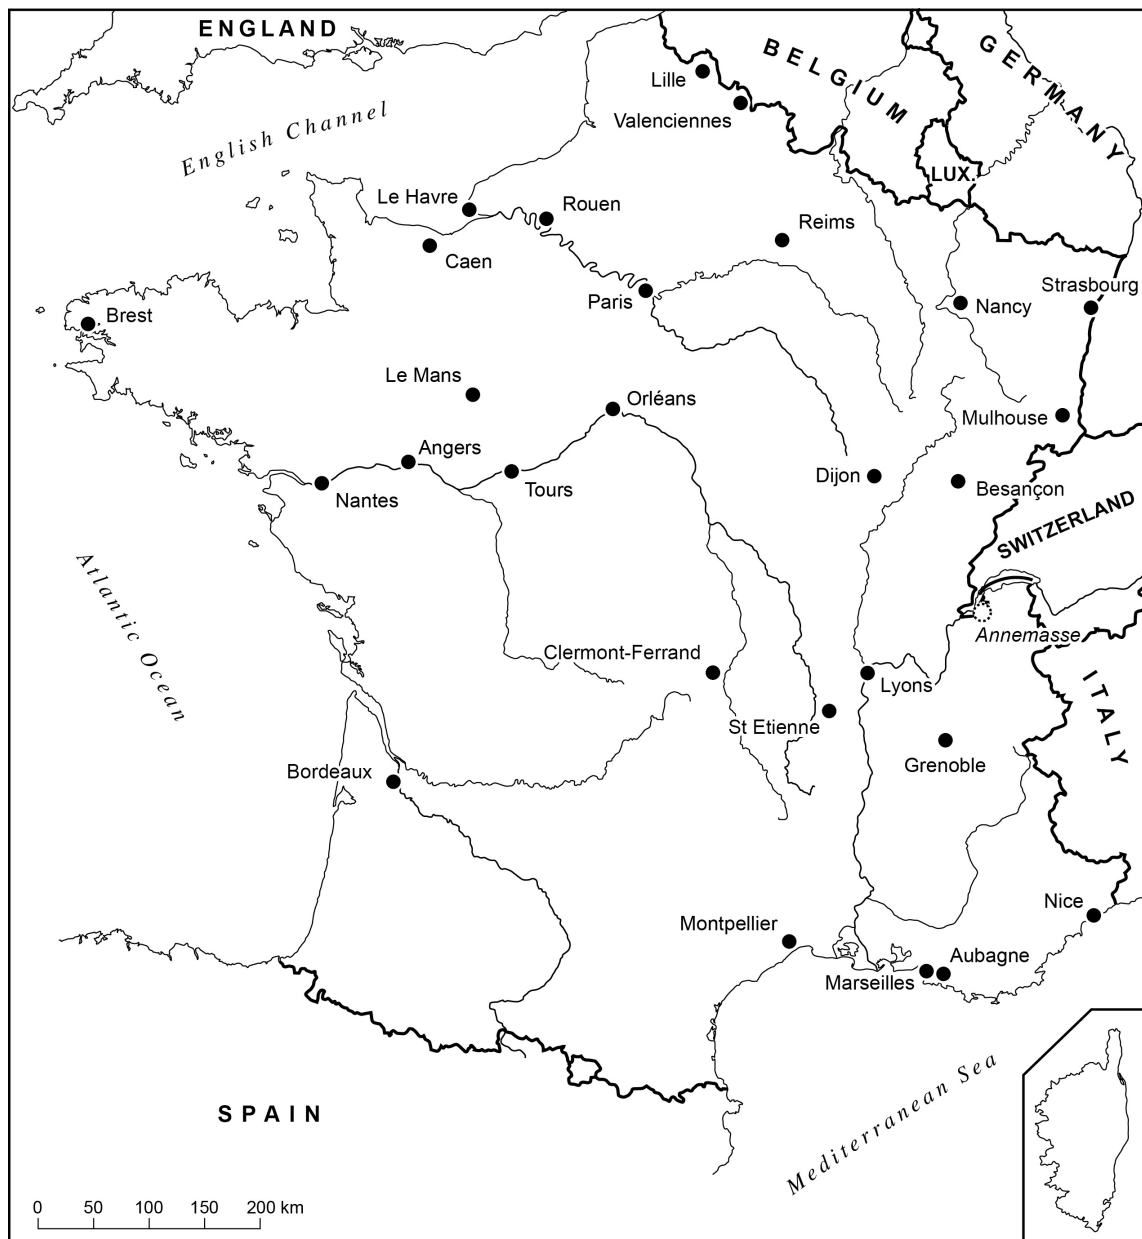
ENGLAND
BELGIUM
GERMANY
LUX.
English Channel
Lille
Valenciennes
Le Havre
Rouen
Caen
Reims
Paris
Strasbourg
Nancy
Brest
Le Mans
Orléans
Mulhouse
Angers
Tours
Nantes
Dijon
Besançon
SWITZERLAND
Atlantic Ocean
Annemasse
Clermont-Ferrand
Lyons
ITALY
St Etienne
Grenoble
Bordeaux
Nice
Montpellier
Aubagne
Marseilles
Mediterranean Sea
SPAIN
0 50 100 150 200 km